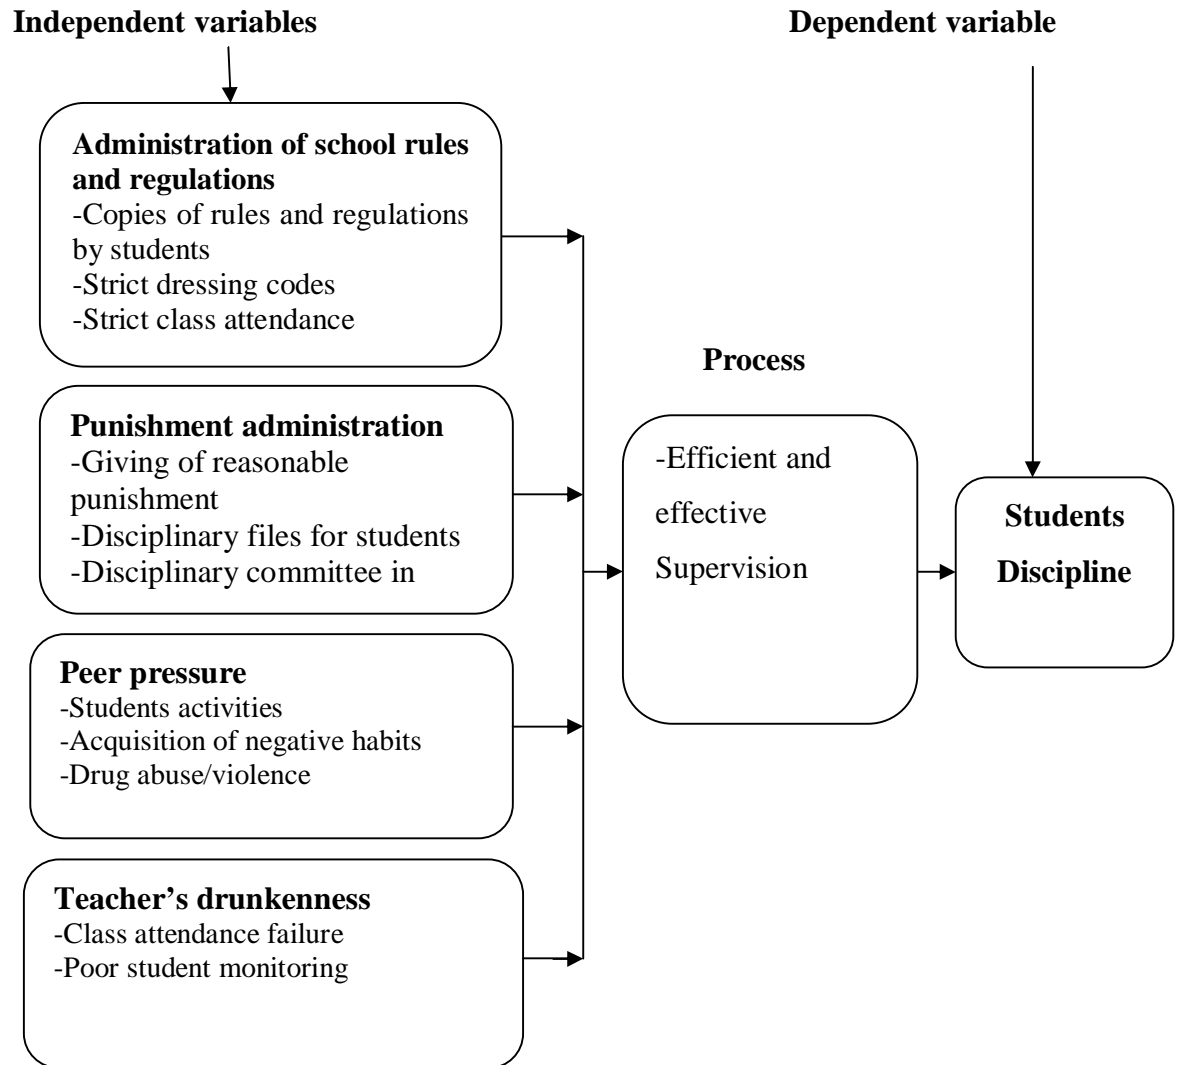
Independent variables

Dependent variable

Administration of school rules and regulations
-Copies of rules and regulations by students
-Strict dressing codes
-Strict class attendance

Punishment administration
-Giving of reasonable punishment
-Disciplinary files for students
-Disciplinary committee in

Peer pressure
-Students activities
-Acquisition of negative habits
-Drug abuse/violence

Teacher's drunkenness
-Class attendance failure
-Poor student monitoring

Process

-Efficient and effective Supervision

Students Discipline